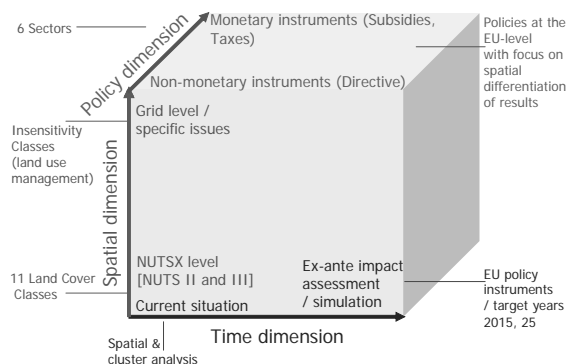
6 Sectors

Policy dimension

Monetary instruments (Subsidies, Taxes)

Policies at the EU-level with focus on spatial differentiation of results

Non-monetary instruments (Directive)

Insensitivity Classes (land use management)

Grid level / specific issues

Spatial dimension

11 Land Cover Classes

NUTSX level [NUTS II and III]

Current situation

Ex-ante impact assessment / simulation

EU policy instruments / target years 2015, 25

Time dimension

Spatial & cluster analysis